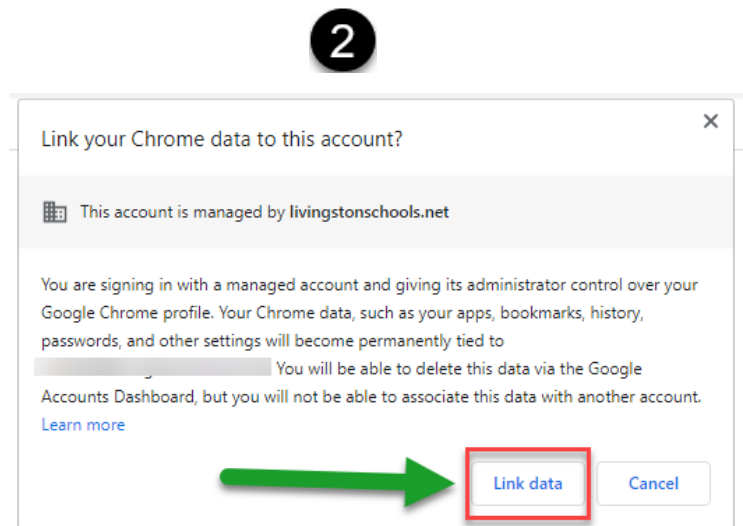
2

Link your Chrome data to this account?

×

This account is managed by livingstonschools.net

You are signing in with a managed account and giving its administrator control over your Google Chrome profile. Your Chrome data, such as your apps, bookmarks, history, passwords, and other settings will become permanently tied to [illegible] You will be able to delete this data via the Google Accounts Dashboard, but you will not be able to associate this data with another account. Learn more

Link data

Cancel